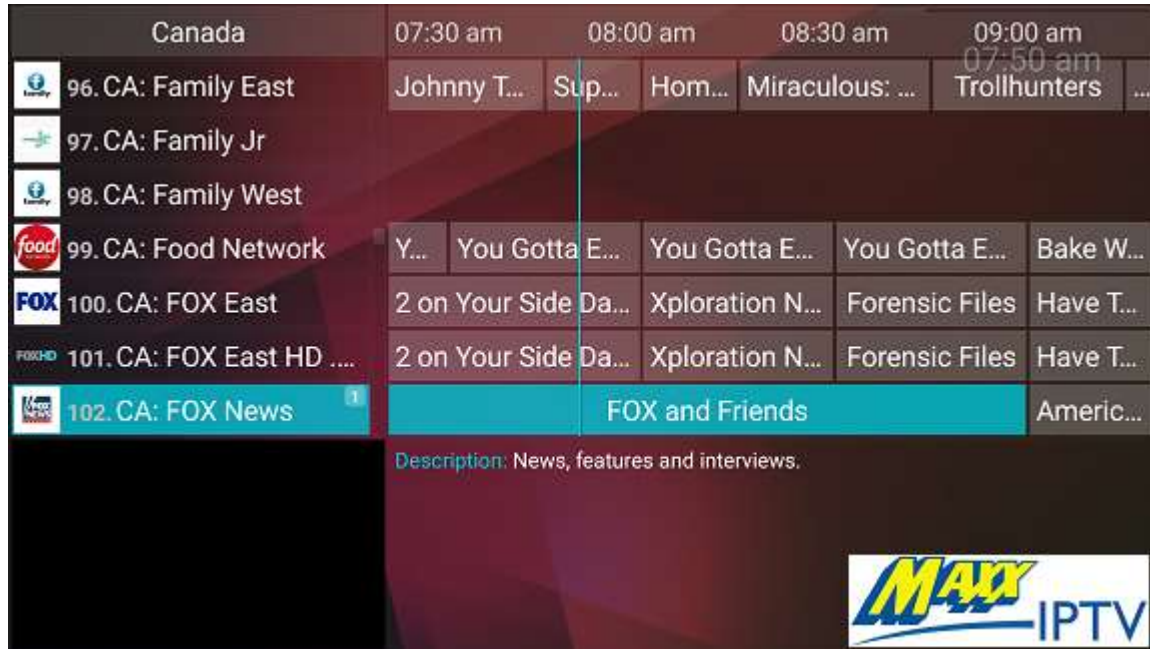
Canada

07:30 am 08:00 am 08:30 am 09:00 am
07:50 am

96. CA: Family East
Johnny T... Sup... Hom... Miraculous: ... Trollhunters ...

97. CA: Family Jr

98. CA: Family West

food 99. CA: Food Network
Y... You Gotta E... You Gotta E... You Gotta E... Bake W...

FOX 100. CA: FOX East
2 on Your Side Da... Xploration N... Forensic Files Have T...

FOXHD 101. CA: FOX East HD ....
2 on Your Side Da... Xploration N... Forensic Files Have T...

102. CA: FOX News 1
FOX and Friends Americ...

Description: News, features and interviews.

MAXX IPTV